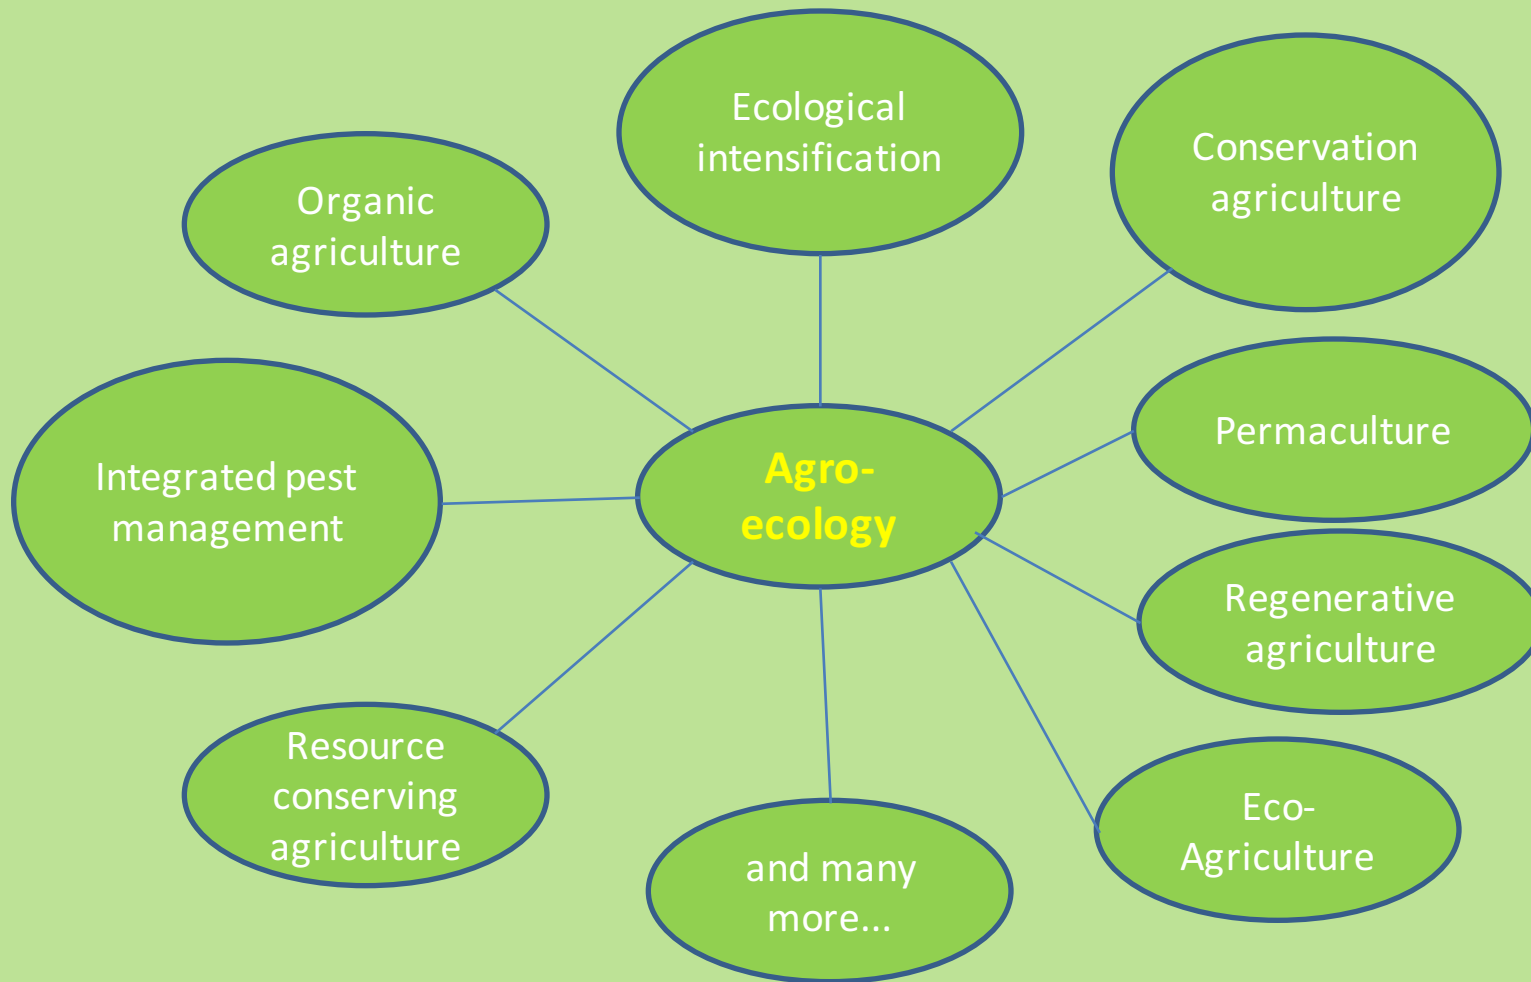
Ecological intensification

Organic agriculture

Conservation agriculture

Integrated pest management

Agro-ecology

Permaculture

Regenerative agriculture

Resource conserving agriculture

Eco-Agriculture

and many more...